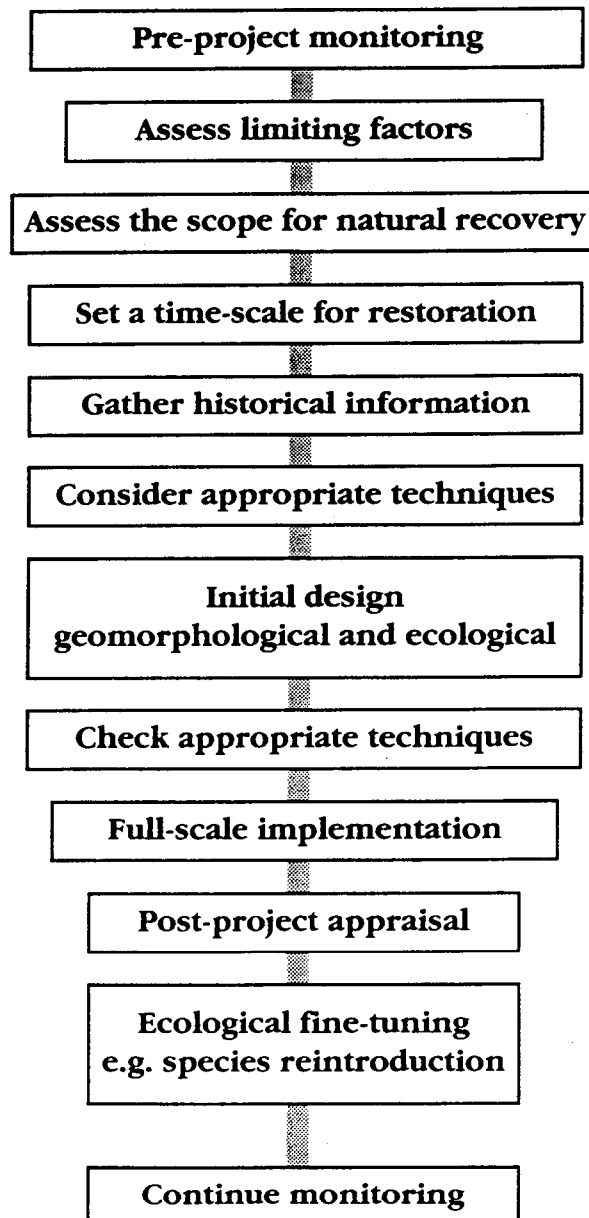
Pre-project monitoring

Assess limiting factors

Assess the scope for natural recovery

Set a time-scale for restoration

Gather historical information

Consider appropriate techniques

Initial design
geomorphological and ecological

Check appropriate techniques

Full-scale implementation

Post-project appraisal

Ecological fine-tuning
e.g. species reintroduction

Continue monitoring